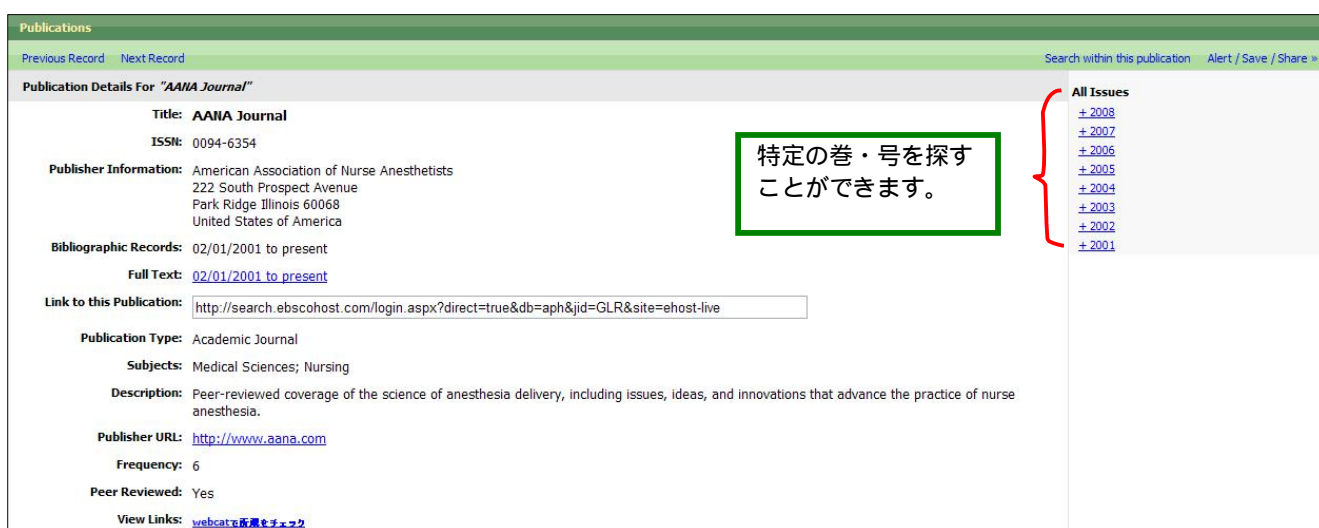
Publications

Previous Record Next Record

Search within this publication Alert / Save / Share »

Publication Details For "AANA Journal"

Title: AANA Journal

ISSN: 0094-6354

Publisher Information: American Association of Nurse Anesthetists
222 South Prospect Avenue
Park Ridge Illinois 60068
United States of America

Bibliographic Records: 02/01/2001 to present

Full Text: 02/01/2001 to present

Link to this Publication: http://search.ebscohost.com/login.aspx?direct=true&db=aph&jid=GLR&site=ehost-live

Publication Type: Academic Journal

Subjects: Medical Sciences; Nursing

Description: Peer-reviewed coverage of the science of anesthesia delivery, including issues, ideas, and innovations that advance the practice of nurse anesthesia.

Publisher URL: http://www.aana.com

Frequency: 6

Peer Reviewed: Yes

View Links: webcatで所蔵をチェック

特定の巻・号を探すことができます。

All Issues
+ 2008
+ 2007
+ 2006
+ 2005
+ 2004
+ 2003
+ 2002
+ 2001